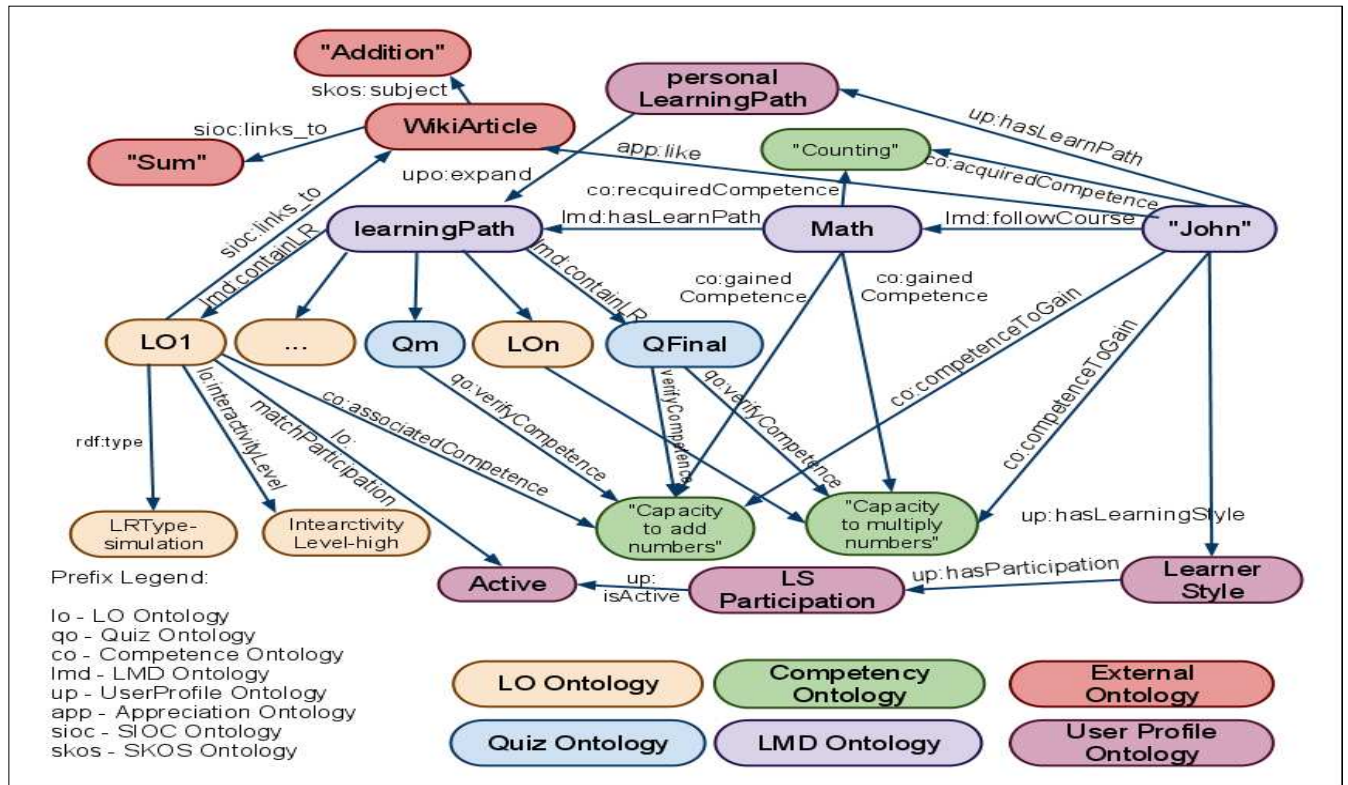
"Addition"

skos:subject

personal LearningPath

up:hasLearnPath

sioc:links_to

WikiArticle

"Sum"

app:like

"Counting"

co:acquiredCompetence

upo:expand

co:recquiredCompetence

sioc:links_to

lmd:containLR

learningPath

lmd:hasLearnPath

Math

lmd:followCourse

"John"

lmd:containLR

co:gained Competence

co:gained Competence

LO1

...

Qm

LOn

QFinal

co:competenceToGain

co:competenceToGain

lo:interactivityLevel

lo: matchParticipation

co:associatedCompetence

qo:verifyCompetence

verifyCompetence

qo:verifyCompetence

rdf:type

LRType-simulation

Intearctivity Level-high

"Capacity to add numbers"

"Capacity to multiply numbers"

up:hasLearningStyle

Prefix Legend:

lo - LO Ontology
qo - Quiz Ontology
co - Competence Ontology
lmd - LMD Ontology
up - UserProfile Ontology
app - Appreciation Ontology
sioc - SIOC Ontology
skos - SKOS Ontology

Active

up: isActive

LS Participation

up:hasParticipation

Learner Style

LO Ontology

Competency Ontology

External Ontology

Quiz Ontology

LMD Ontology

User Profile Ontology